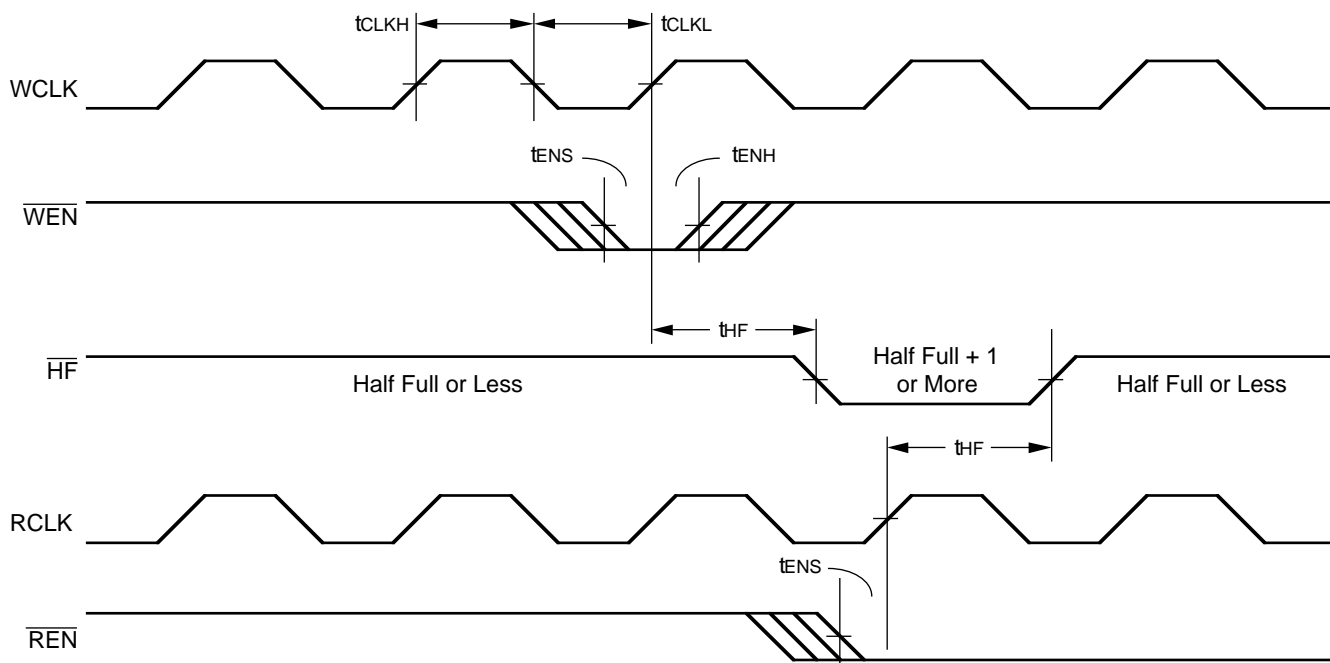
$t_{CLKH}$

$t_{CLKL}$

WCLK

$t_{ENS}$

$t_{ENH}$

$\overline{WEN}$

$t_{HF}$

$\overline{HF}$

Half Full or Less

Half Full + 1 or More

Half Full or Less

$t_{HF}$

RCLK

$t_{ENS}$

$\overline{REN}$